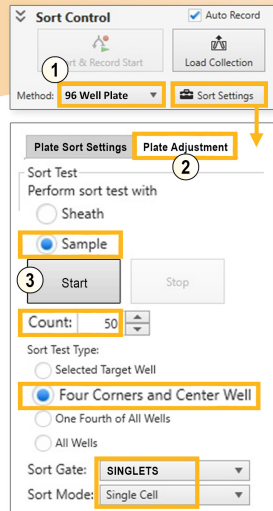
Sort Control

Auto Record

1

Sort & Record Start

Load Collection

Method: 96 Well Plate

Sort Settings

Plate Sort Settings

Plate Adjustment

2

Sort Test

Perform sort test with

Sheath

Sample

3

Start

Stop

Count: 50

Sort Test Type:

Selected Target Well

Four Corners and Center Well

One Fourth of All Wells

All Wells

Sort Gate: SINGLETS

Sort Mode: Single Cell